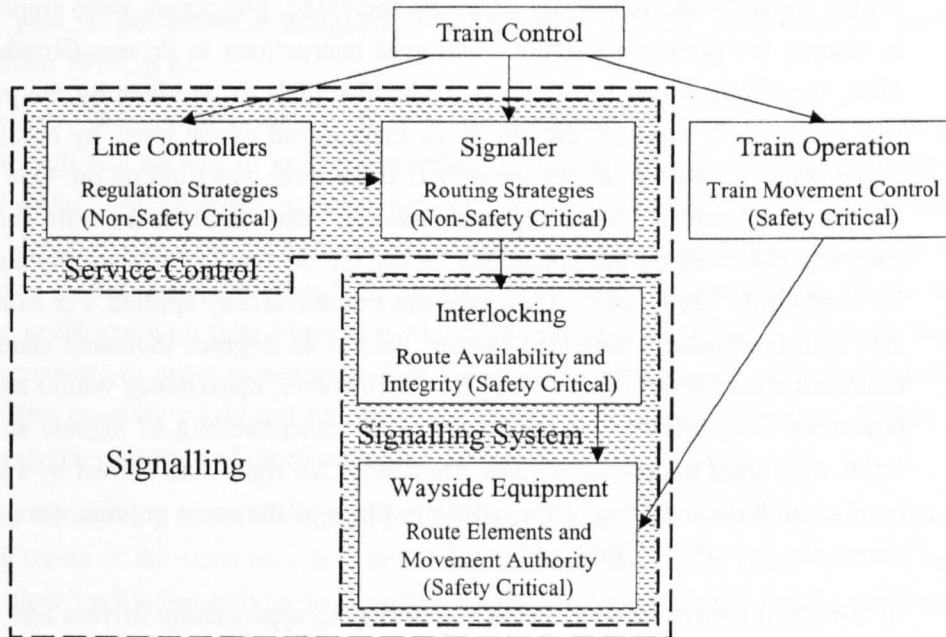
Train Control

Line Controllers
Regulation Strategies
(Non-Safety Critical)

Signaller
Routing Strategies
(Non-Safety Critical)

Train Operation
Train Movement Control
(Safety Critical)

Service Control

Interlocking
Route Availability and Integrity (Safety Critical)

Signalling System

Signalling

Wayside Equipment
Route Elements and Movement Authority
(Safety Critical)